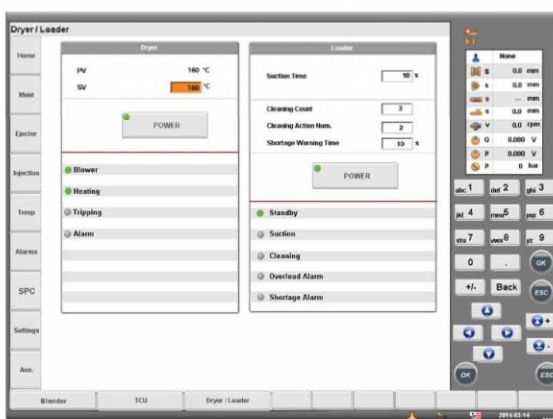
Dryer / Loader

Home

Mold

Ejector

Injection

Temp

Alarms

SPC

Settings

Aux.

Dryer

PV 160 °C

SV 160 °C

POWER

Blower

Heating

Tripping

Alarm

Loader

Suction Time 10 s

Cleaning Count 3

Cleaning Action Num. 2

Shortage Warning Time 10 s

POWER

Standby

Suction

Cleaning

Overload Alarm

Shortage Alarm

None

S 0.0 mm

S 0.0 mm

S --- mm

S 0.0 mm

V 0.00 rpm

Q 0.000 V

P 0.000 V

P 0 bar

abc 1

def 2

ghi 3

jkl 4

mno 5

pqr 6

stu 7

vwx 8

yz 9

0

.

+/-

Back

ESC

OK

OK

ESC

Blender

TCU

Dryer / Loader

2014-03-14